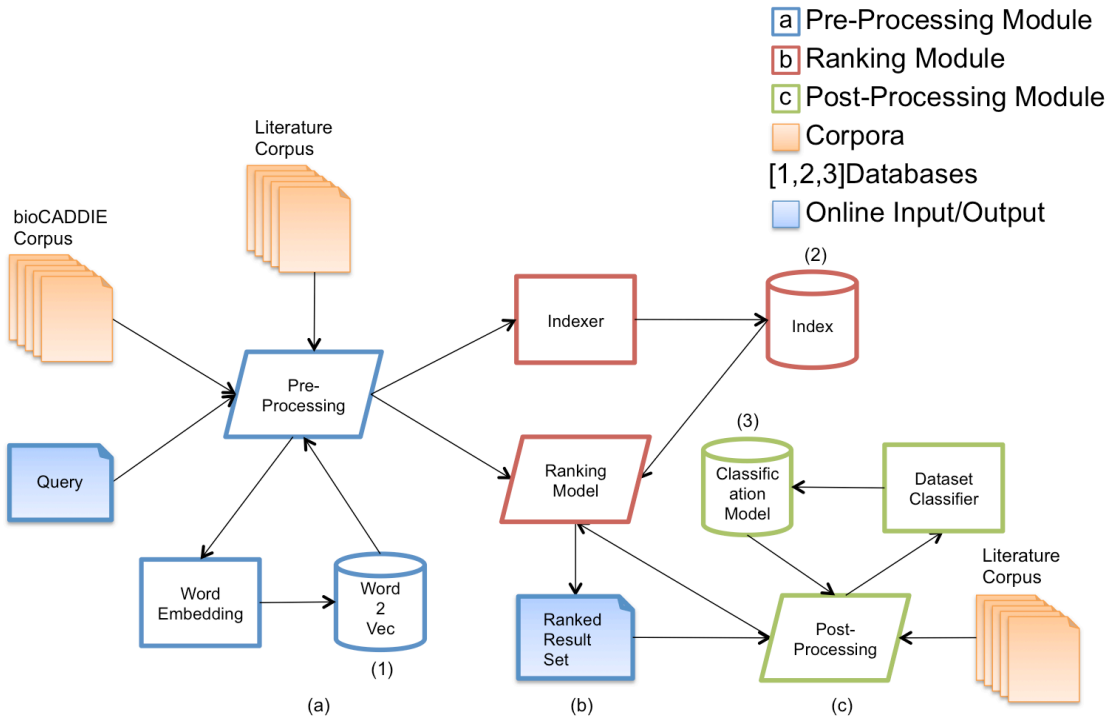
a Pre-Processing Module
b Ranking Module
c Post-Processing Module
Corpora
[1,2,3]Databases
Online Input/Output

Literature Corpus

bioCADDIE Corpus

Pre-Processing

Query

Word Embedding

Word 2 Vec

(1)

Indexer

(2)

Index

Ranking Model

Ranked Result Set

(3)

Classification Model

Dataset Classifier

Literature Corpus

Post-Processing

(a)

(b)

(c)